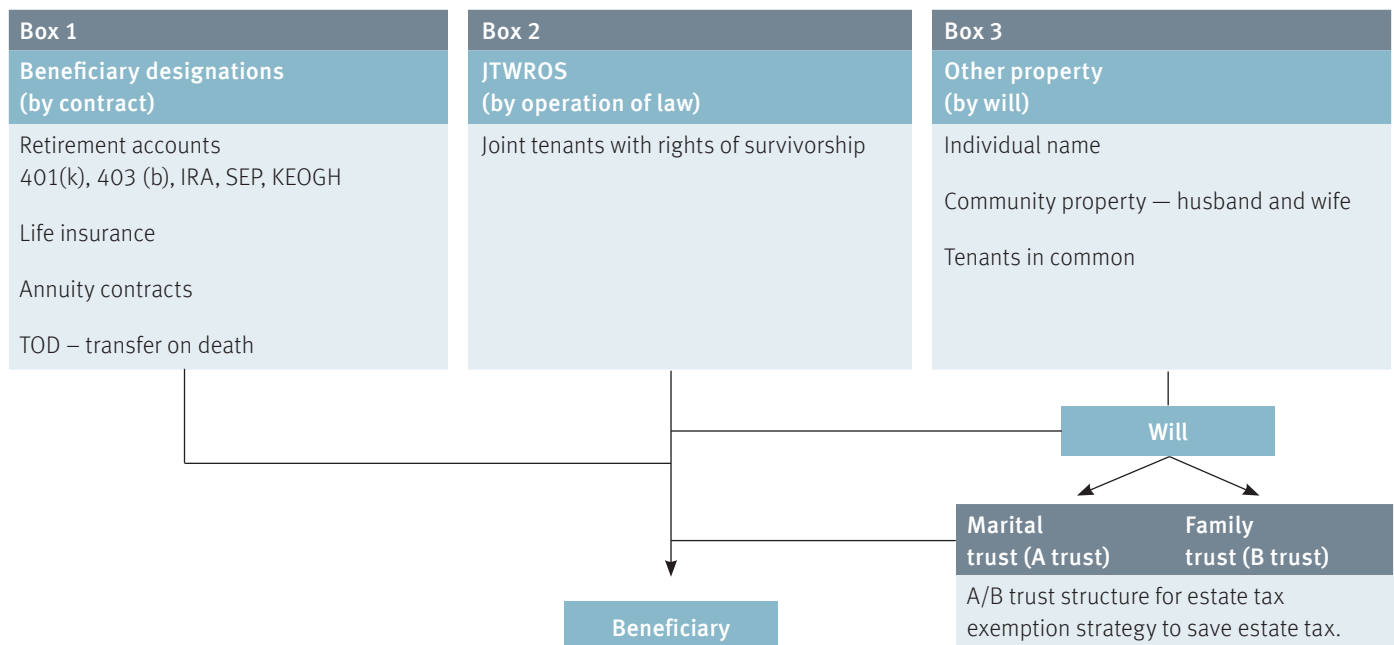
Box 1
Beneficiary designations (by contract)
Retirement accounts 401(k), 403 (b), IRA, SEP, KEOGH

Life insurance

Annuity contracts

TOD – transfer on death

Box 2
JTWROS (by operation of law)
Joint tenants with rights of survivorship

Box 3
Other property (by will)
Individual name

Community property — husband and wife

Tenants in common

Will

Marital trust (A trust)

Family trust (B trust)

A/B trust structure for estate tax exemption strategy to save estate tax.

Beneficiary